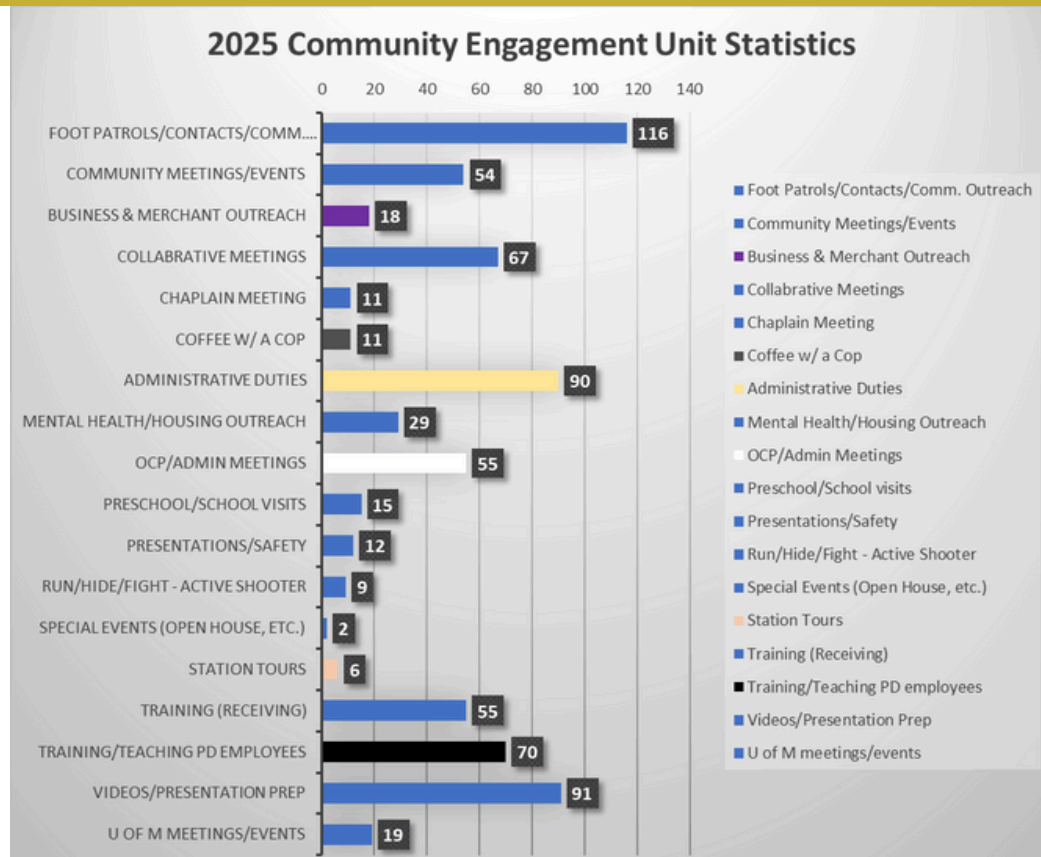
2025 Community Engagement Unit Statistics

0 20 40 60 80 100 120 140

| Category | Value |
|---|---|
| FOOT PATROLS/CONTACTS/COMM.... | 116 |
| COMMUNITY MEETINGS/EVENTS | 54 |
| BUSINESS & MERCHANT OUTREACH | 18 |
| COLLABRATIVE MEETINGS | 67 |
| CHAPLAIN MEETING | 11 |
| COFFEE W/ A COP | 11 |
| ADMINISTRATIVE DUTIES | 90 |
| MENTAL HEALTH/HOUSING OUTREACH | 29 |
| OCP/ADMIN MEETINGS | 55 |
| PRESCHOOL/SCHOOL VISITS | 15 |
| PRESENTATIONS/SAFETY | 12 |
| RUN/HIDE/FIGHT - ACTIVE SHOOTER | 9 |
| SPECIAL EVENTS (OPEN HOUSE, ETC.) | 2 |
| STATION TOURS | 6 |
| TRAINING (RECEIVING) | 55 |
| TRAINING/TEACHING PD EMPLOYEES | 70 |
| VIDEOS/PRESENTATION PREP | 91 |
| U OF M MEETINGS/EVENTS | 19 |

Foot Patrols/Contacts/Comm. Outreach
Community Meetings/Events
Business & Merchant Outreach
Collabrative Meetings
Chaplain Meeting
Coffee w/ a Cop
Administrative Duties
Mental Health/Housing Outreach
OCP/Admin Meetings
Preschool/School visits
Presentations/Safety
Run/Hide/Fight - Active Shooter
Special Events (Open House, etc.)
Station Tours
Training (Receiving)
Training/Teaching PD employees
Videos/Presentation Prep
U of M meetings/events